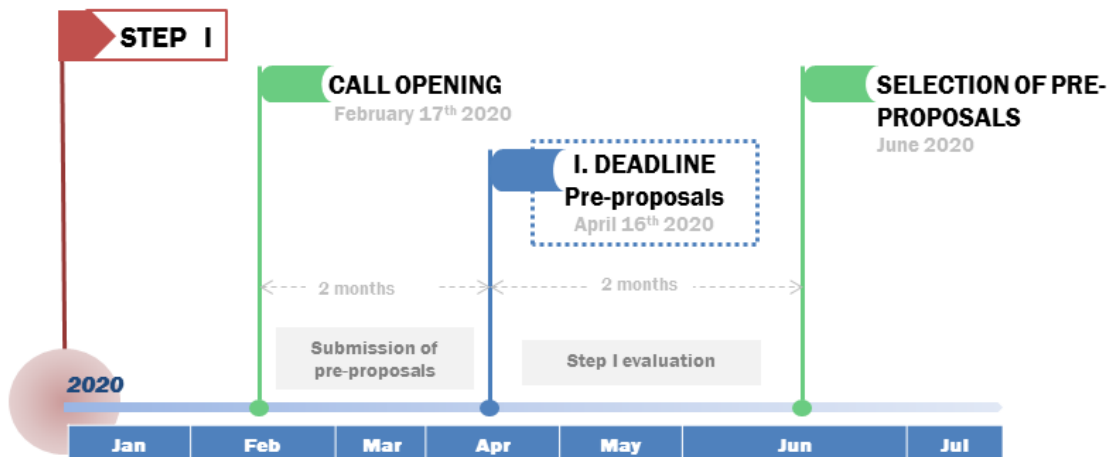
STEP I

CALL OPENING
February 17$^{th}$ 2020

SELECTION OF PRE-PROPOSALS
June 2020

I. DEADLINE
Pre-proposals
April 16$^{th}$ 2020

2 months

2 months

Submission of pre-proposals

Step I evaluation

2020

| Jan | Feb | Mar | Apr | May | Jun | Jul |
|---|---|---|---|---|---|---|